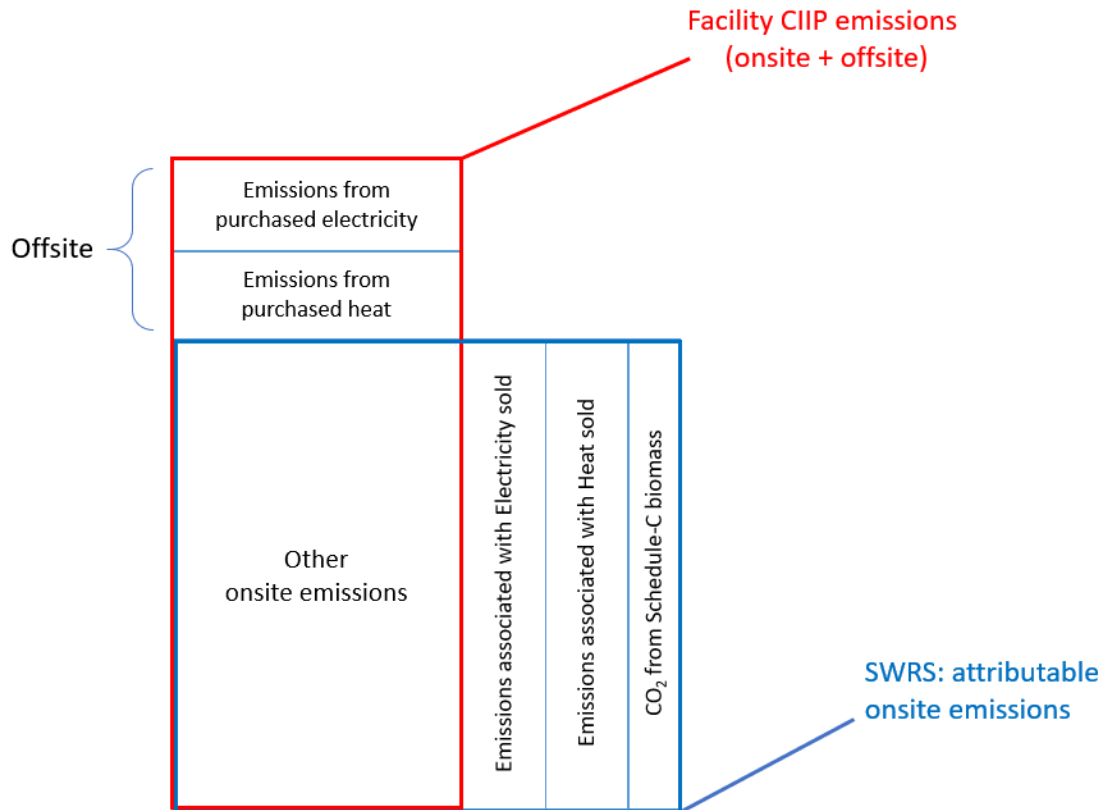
Facility CIIP emissions (onsite + offsite)

Offsite

Emissions from purchased electricity

Emissions from purchased heat

Other onsite emissions

Emissions associated with Electricity sold

Emissions associated with Heat sold

$CO_2$ from Schedule-C biomass

SWRS: attributable onsite emissions